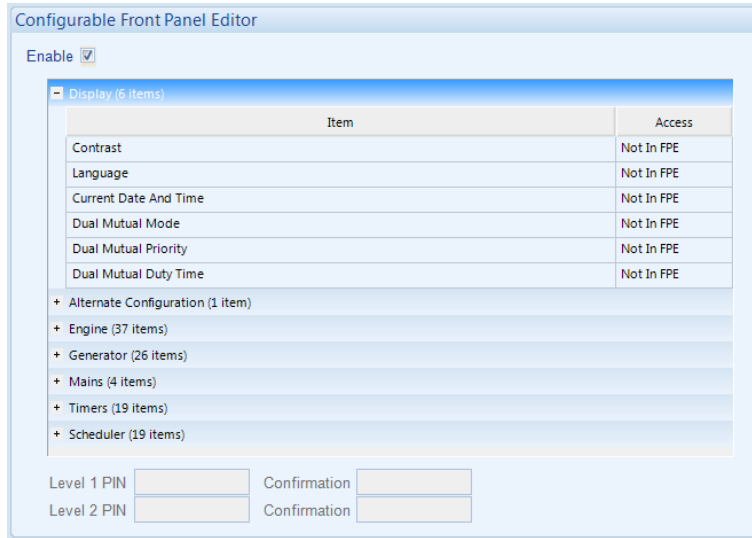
Configurable Front Panel Editor

Enable ☑

− Display (6 items)

| Item | Access |
|---|---|
| Contrast | Not In FPE |
| Language | Not In FPE |
| Current Date And Time | Not In FPE |
| Dual Mutual Mode | Not In FPE |
| Dual Mutual Priority | Not In FPE |
| Dual Mutual Duty Time | Not In FPE |

+ Alternate Configuration (1 item)
+ Engine (37 items)
+ Generator (26 items)
+ Mains (4 items)
+ Timers (19 items)
+ Scheduler (19 items)

Level 1 PIN Confirmation
Level 2 PIN Confirmation